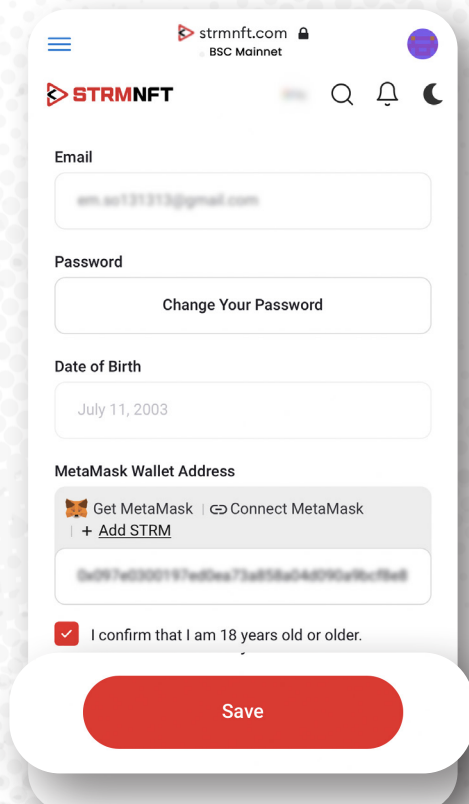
strmnft.com
BSC Mainnet

STRMNFT

Email

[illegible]

Password

Change Your Password

Date of Birth

July 11, 2003

MetaMask Wallet Address

Get MetaMask | Connect MetaMask
| + Add STRM

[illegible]

I confirm that I am 18 years old or older.

Save